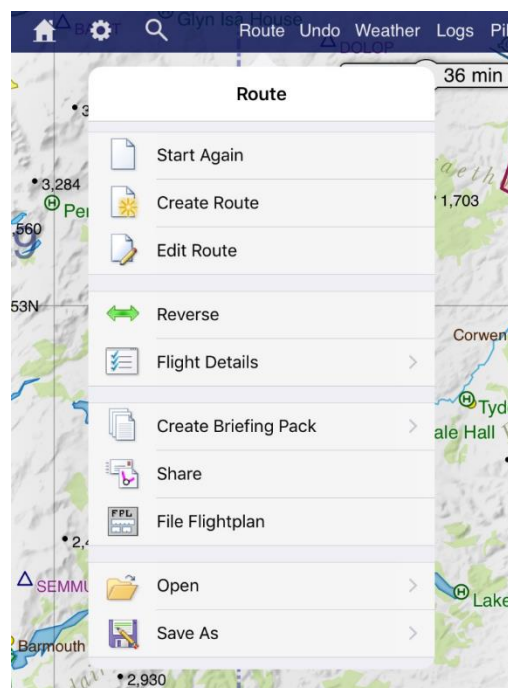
Glyn Isa House
Route Undo Weather Logs Pi
DOLOP
36 min

Route

Start Again
Create Route
Edit Route

Reverse
Flight Details >

Create Briefing Pack >
Share
FPL
File Flightplan

Open >
Save As >

3,284
Pe
560
53N
1,703
Corwen
Tyd
ale Hall
2,4
SEMMU
Lake
Barmouth
2,930